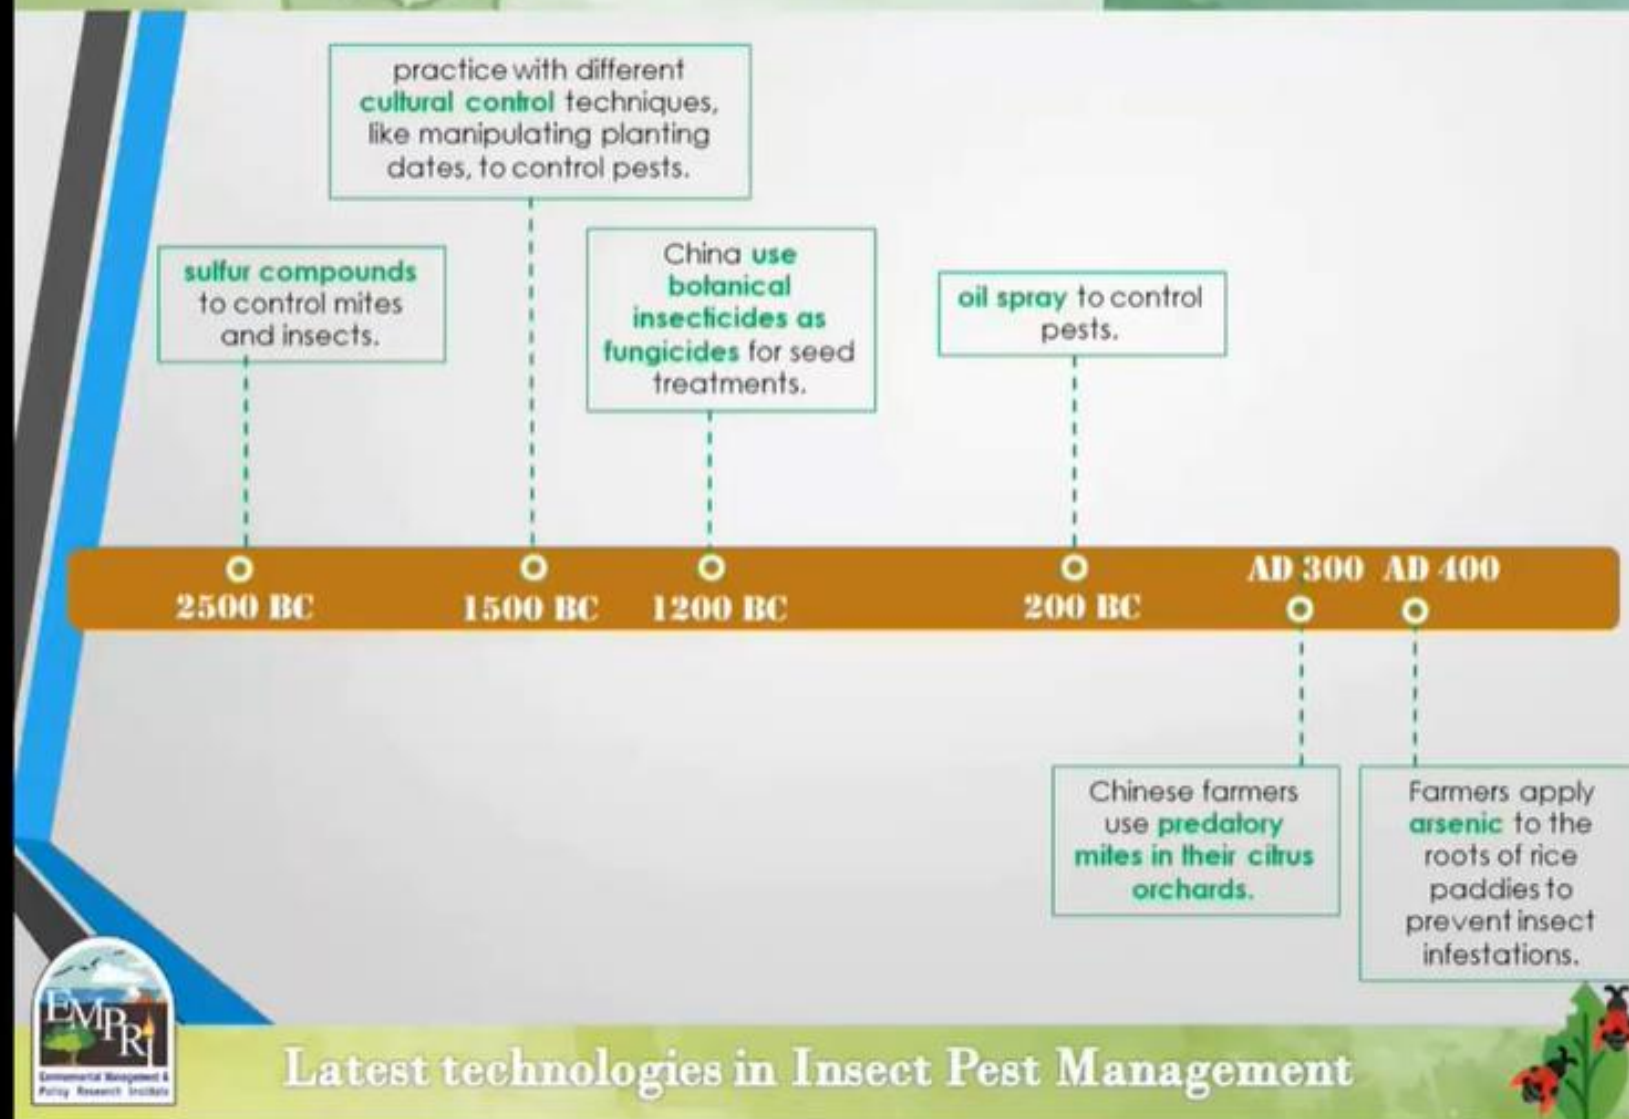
sulfur compounds to control mites and insects.

practice with different cultural control techniques, like manipulating planting dates, to control pests.

China use botanical insecticides as fungicides for seed treatments.

oil spray to control pests.

2500 BC

1500 BC

1200 BC

200 BC

AD 300

AD 400

Chinese farmers use predatory mites in their citrus orchards.

Farmers apply arsenic to the roots of rice paddies to prevent insect infestations.

EMPRI

Environmental Management & Policy Research Institute

Latest technologies in Insect Pest Management